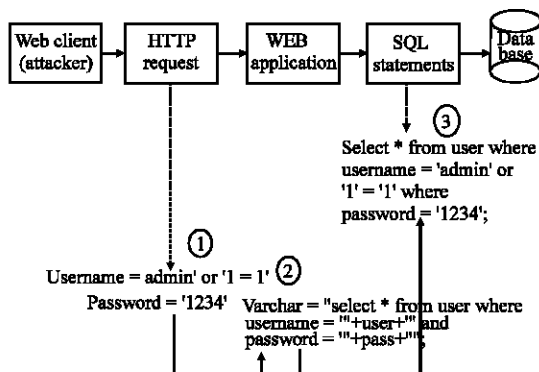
Web client (attacker)

HTTP request

WEB application

SQL statements

Data base

③

Select * from user where username = 'admin' or '1' = '1' where password = '1234';

①

Username = admin' or '1 = 1'

②

Password = '1234'

Varchar = "select * from user where username = '"+user+"' and password = '"+pass+"'";